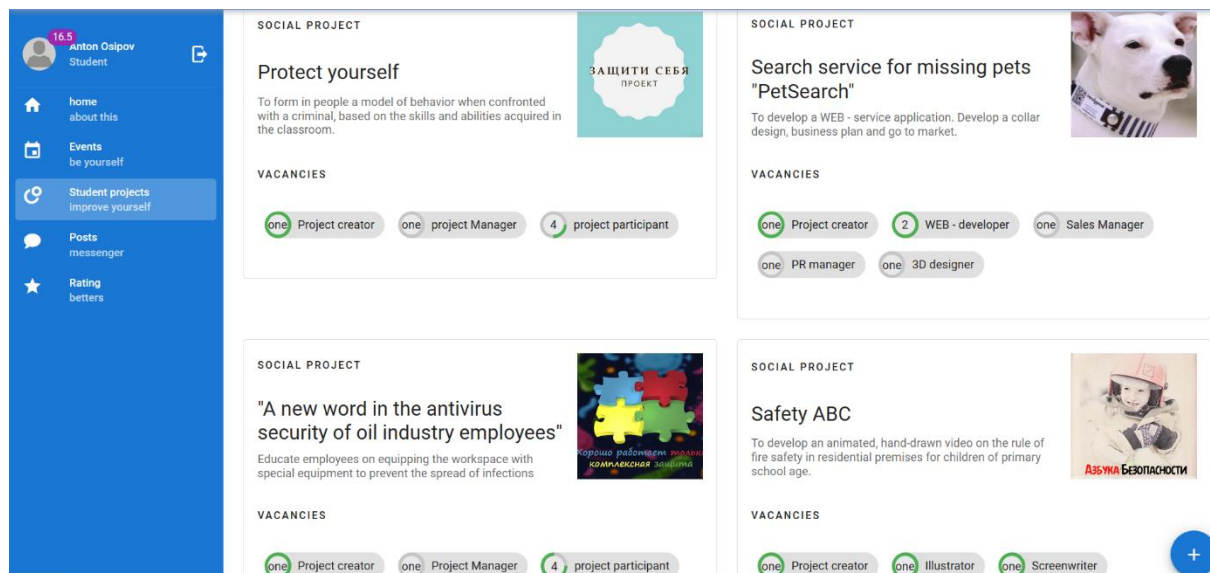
16.5
Anton Osipov
Student

home
about this

Events
be yourself

Student projects
improve yourself

Posts
messenger

Rating
betters

SOCIAL PROJECT

Protect yourself

To form in people a model of behavior when confronted with a criminal, based on the skills and abilities acquired in the classroom.

ЗАЩИТИ СЕБЯ
ПРОЕКТ

VACANCIES

one Project creator
one project Manager
4 project participant

SOCIAL PROJECT

Search service for missing pets "PetSearch"

To develop a WEB - service application. Develop a collar design, business plan and go to market.

VACANCIES

one Project creator
2 WEB - developer
one Sales Manager
one PR manager
one 3D designer

SOCIAL PROJECT

"A new word in the antivirus security of oil industry employees"

Educate employees on equipping the workspace with special equipment to prevent the spread of infections

Хорошо работает только комплексная защита

VACANCIES

one Project creator
one Project Manager
4 project participant

SOCIAL PROJECT

Safety ABC

To develop an animated, hand-drawn video on the rule of fire safety in residential premises for children of primary school age.

АЗБУКА БЕЗОПАСНОСТИ

VACANCIES

one Project creator
one Illustrator
one Screenwriter

+